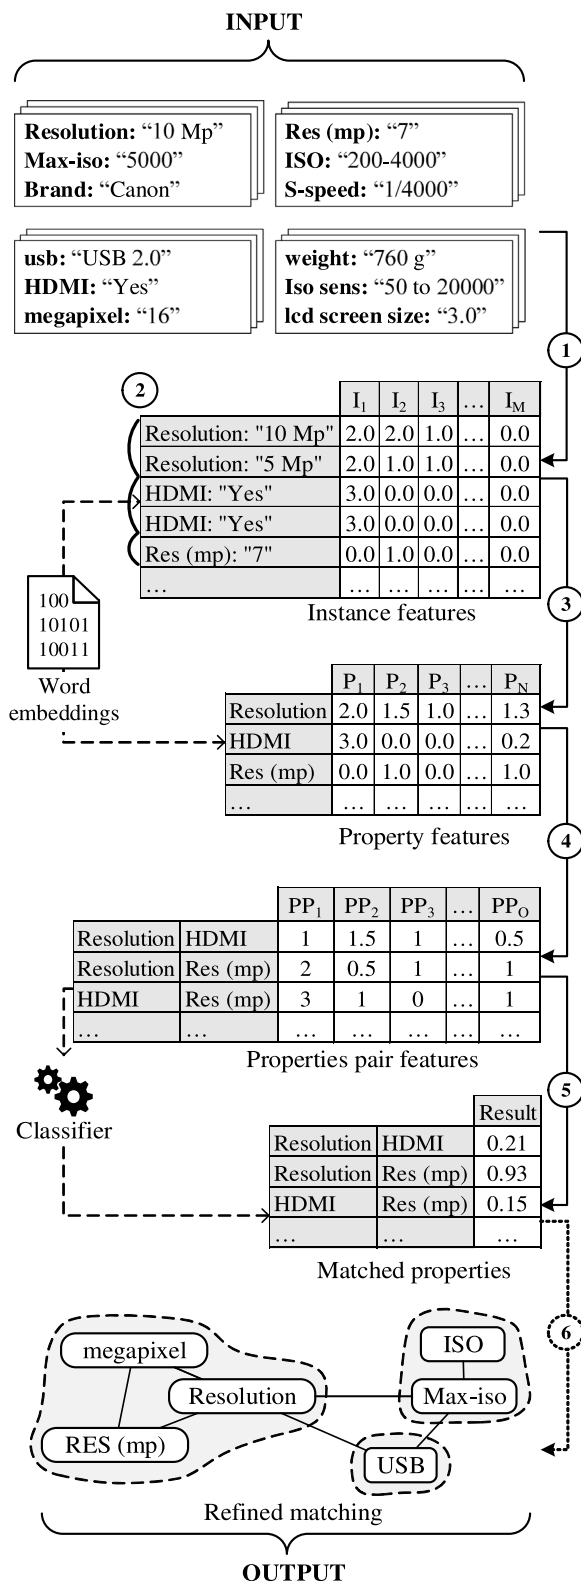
INPUT

**Resolution:** "10 Mp"
**Max-iso:** "5000"
**Brand:** "Canon"

**Res (mp):** "7"
**ISO:** "200-4000"
**S-speed:** "1/4000"

**usb:** "USB 2.0"
**HDMI:** "Yes"
**megapixel:** "16"

**weight:** "760 g"
**Iso sens:** "50 to 20000"
**lcd screen size:** "3.0"

1

2

| | $I_1$ | $I_2$ | $I_3$ | … | $I_M$ |
|---|---|---|---|---|---|
| Resolution: "10 Mp" | 2.0 | 2.0 | 1.0 | … | 0.0 |
| Resolution: "5 Mp" | 2.0 | 1.0 | 1.0 | … | 0.0 |
| HDMI: "Yes" | 3.0 | 0.0 | 0.0 | … | 0.0 |
| HDMI: "Yes" | 3.0 | 0.0 | 0.0 | … | 0.0 |
| Res (mp): "7" | 0.0 | 1.0 | 0.0 | … | 0.0 |
| … | … | … | … | … | … |

Instance features

100
10101
10011
Word embeddings

3

| | $P_1$ | $P_2$ | $P_3$ | … | $P_N$ |
|---|---|---|---|---|---|
| Resolution | 2.0 | 1.5 | 1.0 | … | 1.3 |
| HDMI | 3.0 | 0.0 | 0.0 | … | 0.2 |
| Res (mp) | 0.0 | 1.0 | 0.0 | … | 1.0 |
| … | … | … | … | … | … |

Property features

4

| | | $PP_1$ | $PP_2$ | $PP_3$ | … | $PP_O$ |
|---|---|---|---|---|---|---|
| Resolution | HDMI | 1 | 1.5 | 1 | … | 0.5 |
| Resolution | Res (mp) | 2 | 0.5 | 1 | … | 1 |
| HDMI | Res (mp) | 3 | 1 | 0 | … | 1 |
| … | … | … | … | … | … | … |

Properties pair features

Classifier

5

| | | Result |
|---|---|---|
| Resolution | HDMI | 0.21 |
| Resolution | Res (mp) | 0.93 |
| HDMI | Res (mp) | 0.15 |
| … | … | … |

Matched properties

6

megapixel
Resolution
RES (mp)
ISO
Max-iso
USB

Refined matching

OUTPUT